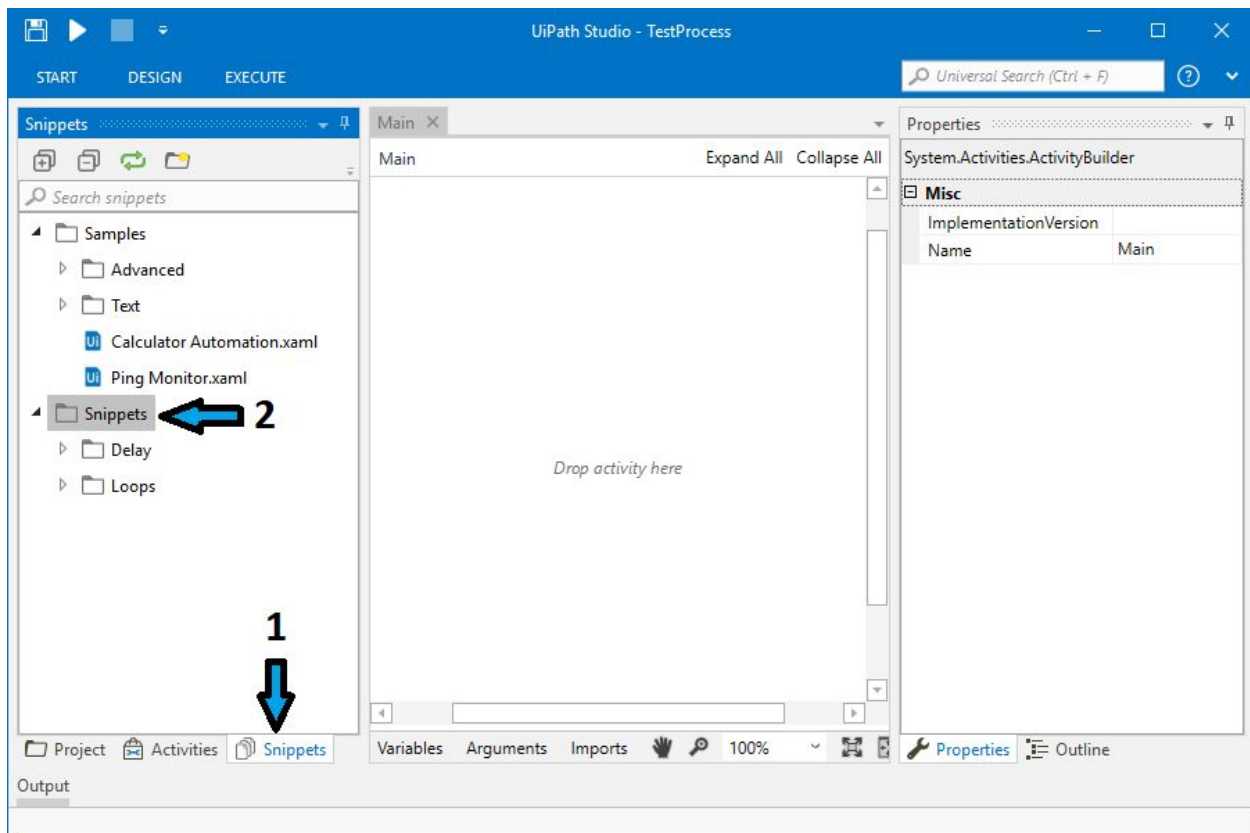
UiPath Studio - TestProcess

START DESIGN EXECUTE

Universal Search (Ctrl + F)

Snippets

Search snippets

Samples
Advanced
Text
Calculator Automation.xaml
Ping Monitor.xaml
Snippets
2
Delay
Loops

1

Project Activities Snippets

Main

Main Expand All Collapse All

Drop activity here

Variables Arguments Imports 100%

Properties

System.Activities.ActivityBuilder

Misc

| ImplementationVersion | |
|---|---|
| Name | Main |

Properties Outline

Output